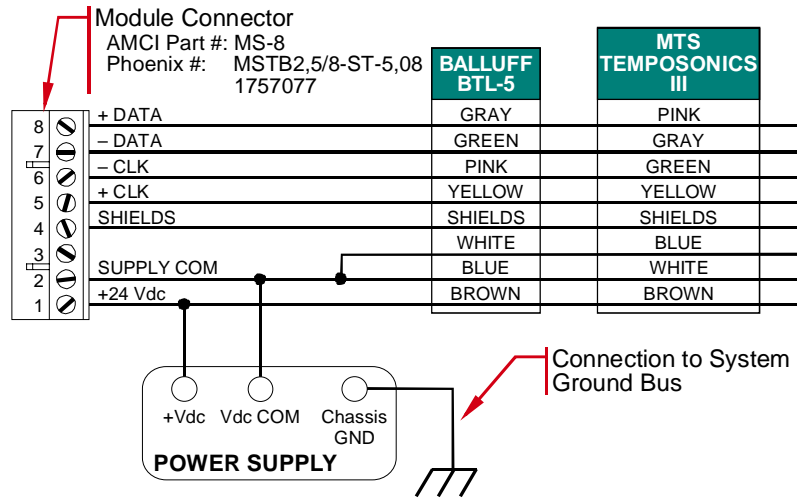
Module Connector
AMCI Part #: MS-8
Phoenix #: MSTB2,5/8-ST-5,08 1757077

| | BALLUFF BTL-5 | MTS TEMPOSONICS III |
|---|---|---|
| 8 + DATA | GRAY | PINK |
| 7 – DATA | GREEN | GRAY |
| 6 – CLK | PINK | GREEN |
| 5 + CLK | YELLOW | YELLOW |
| 4 SHIELDS | SHIELDS | SHIELDS |
| 3 | WHITE | BLUE |
| 2 SUPPLY COM | BLUE | WHITE |
| 1 +24 Vdc | BROWN | BROWN |

Connection to System Ground Bus

+Vdc
Vdc COM
Chassis GND
POWER SUPPLY